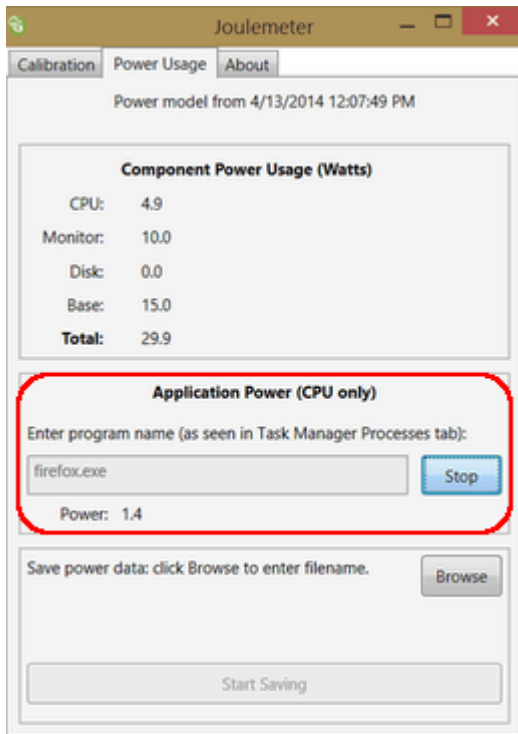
Joulemeter

Calibration | Power Usage | About

Power model from 4/13/2014 12:07:49 PM

Component Power Usage (Watts)

CPU: 4.9
Monitor: 10.0
Disk: 0.0
Base: 15.0
Total: 29.9

Application Power (CPU only)

Enter program name (as seen in Task Manager Processes tab):

firefox.exe

Stop

Power: 1.4

Save power data: click Browse to enter filename.

Browse

Start Saving